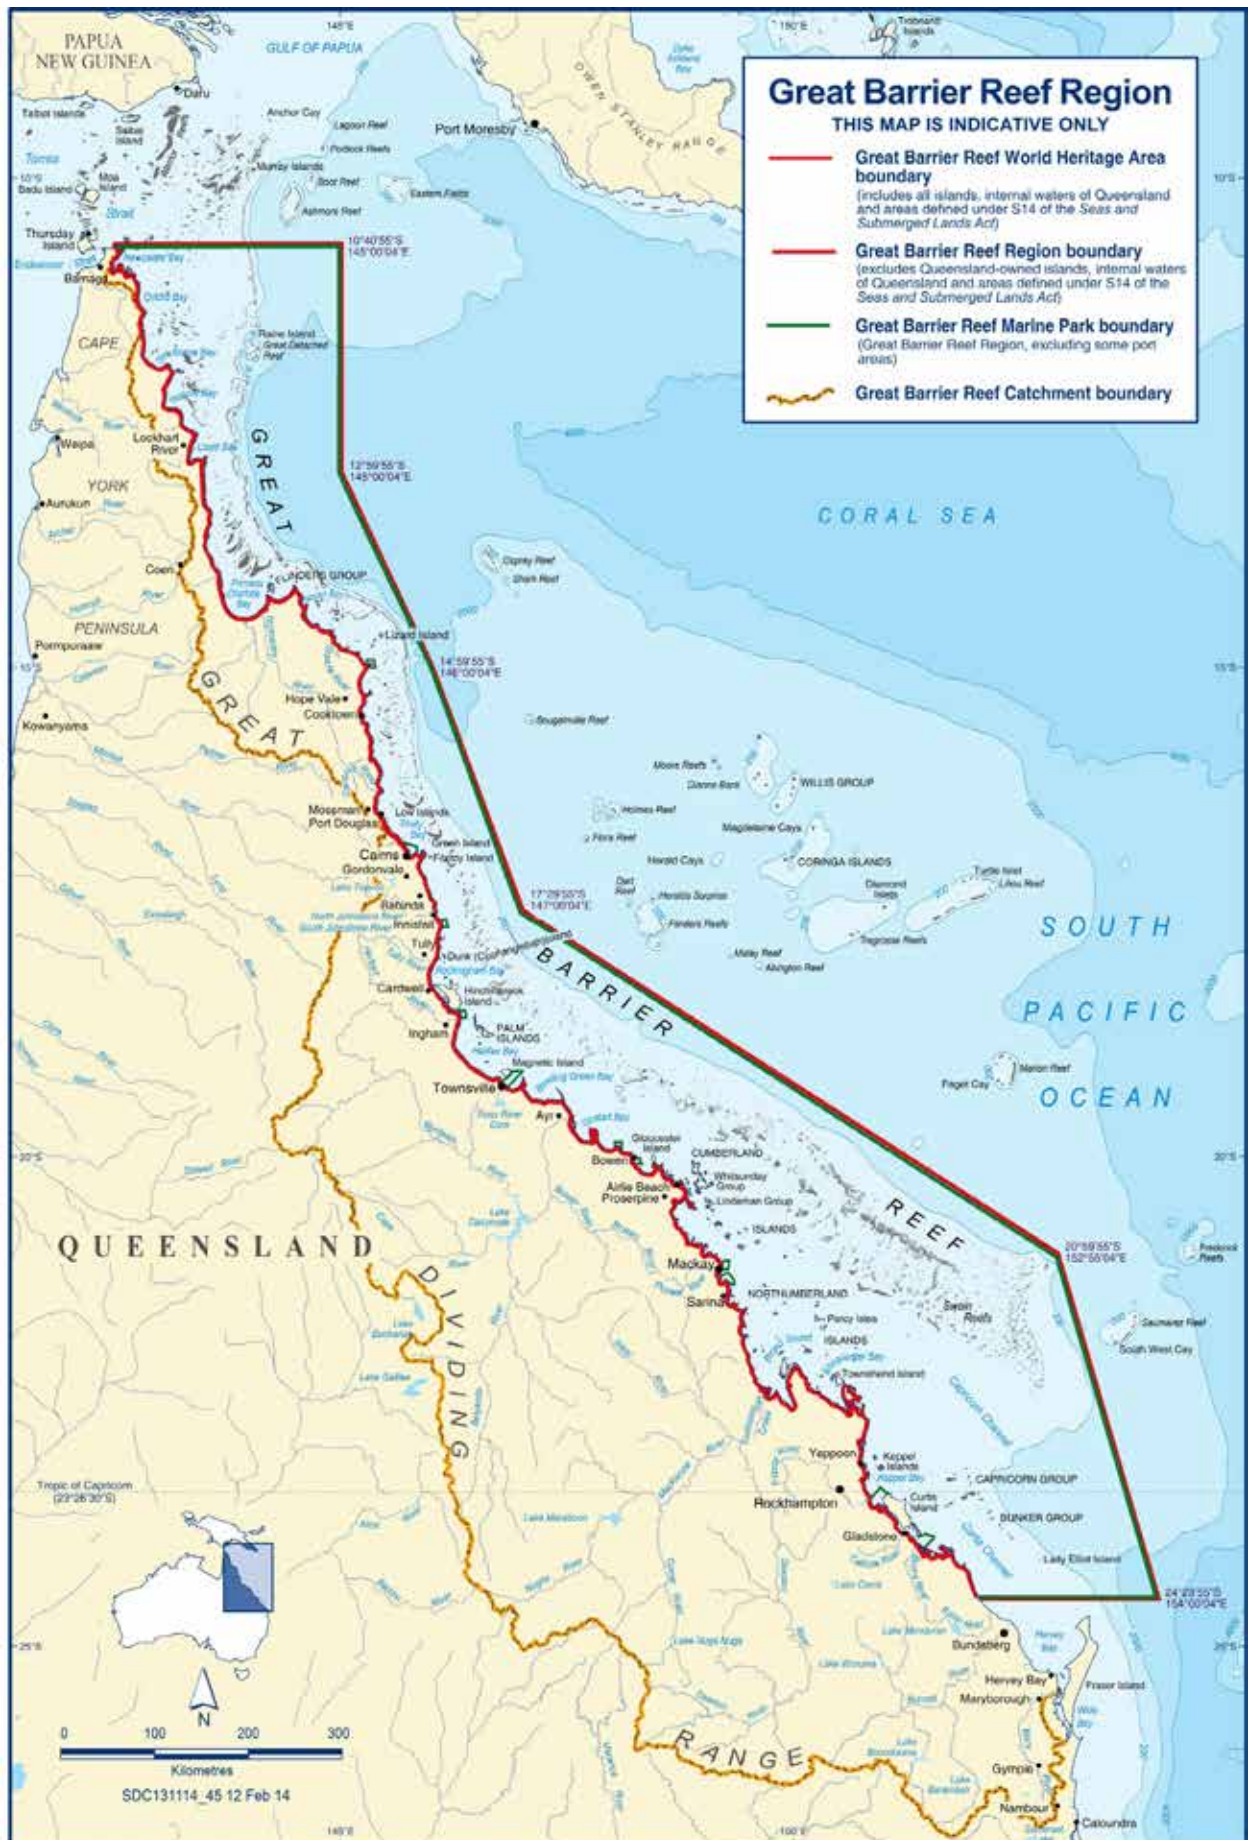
Great Barrier Reef Region
THIS MAP IS INDICATIVE ONLY

Great Barrier Reef World Heritage Area boundary
(includes all islands, internal waters of Queensland and areas defined under S14 of the Seas and Submerged Lands Act)

Great Barrier Reef Region boundary
(excludes Queensland-owned islands, internal waters of Queensland and areas defined under S14 of the Seas and Submerged Lands Act)

Great Barrier Reef Marine Park boundary
(Great Barrier Reef Region, excluding some port areas)

Great Barrier Reef Catchment boundary

PAPUA NEW GUINEA
GULF OF PAPUA
145°E
150°E
Daru
Talbot Islands
Saibai Island
Anchor Cay
Lagoon Reef
Portlock Reefs
Port Moresby
OWEN STANLEY RANGE
Murray Islands
Boot Reef
Eastern Fields
Ashmore Reef
Torres
Moa Island
Badu Island
Strait
10°S
Thursday Island
Endeavour Strait
Bamaga
Newcastle Bay
10°40'55"S 145°00'04"E
Raine Island
Great Detached Reef
CAPE
Lockhart River
Weipa
YORK
Aurukun
12°59'55"S 145°00'04"E
CORAL SEA
GREAT
FLINDERS GROUP
Coen
Osprey Reef
Shark Reef
PENINSULA
Pormpuraaw
Lizard Island
14°59'55"S 146°00'04"E
15°S
GREAT
Hope Vale
Cooktown
Kowanyama
Bougainville Reef
Moore Reefs
Diane Bank
WILLIS GROUP
Mossman
Port Douglas
Low Islands
Holmes Reef
Magdelaine Cays
Flora Reef
Green Island
Cairns
Fitzroy Island
Gordonvale
Herald Cays
CORINGA ISLANDS
Dart Reef
Herald Surprise
Turtle Islet
Lihou Reef
Diamond Islets
17°29'55"S 147°00'04"E
Flinders Reefs
Babinda
Innisfail
Tregrosse Reefs
SOUTH
Tully
Dunk
Malay Reef
Abington Reef
BARRIER
Cardwell
Hinchinbrook Island
PACIFIC
Ingham
PALM ISLANDS
Magnetic Island
Marion Reef
Townsville
Paget Cay
OCEAN
Ayr
Gloucester Island
20°S
Bowen
CUMBERLAND
Whitsunday Group
Airlie Beach
Proserpine
Lindeman Group
ISLANDS
REEF
QUEENSLAND
20°59'55"S 152°55'04"E
Frederick Reefs
Mackay
Sarina
NORTHUMBERLAND
Swain Reefs
Percy Isles
Saumarez Reef
ISLANDS
South West Cay
DIVIDING
Townshend Island
Yeppoon
Keppel Islands
CAPRICORN GROUP
Tropic of Capricorn (23°26'30"S)
Rockhampton
Curtis Island
BUNKER GROUP
Gladstone
Lady Elliot Island
24°29'55"S 154°00'04"E
Bundaberg
25°S
Hervey Bay
Fraser Island
Maryborough
RANGE
Gympie
Nambour
Caloundra
N
0 100 200 300
Kilometres
SDC131114_45 12 Feb 14
145°E
150°E